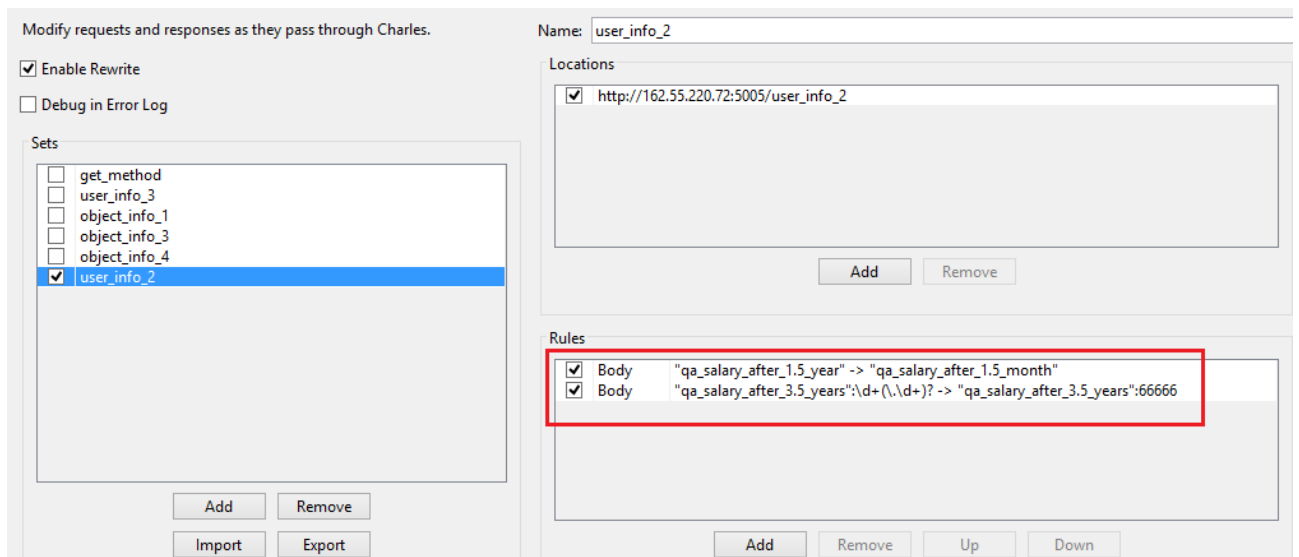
Modify requests and responses as they pass through Charles.

Enable Rewrite

Debug in Error Log

Sets

get_method
user_info_3
object_info_1
object_info_3
object_info_4
user_info_2

Add Remove

Import Export

Name: user_info_2

Locations

http://162.55.220.72:5005/user_info_2

Add Remove

Rules

| | | |
|---|---|---|
| | Body | "qa_salary_after_1.5_year" -> "qa_salary_after_1.5_month" |
| | Body | "qa_salary_after_3.5_years":\d+(\.\d+)? -> "qa_salary_after_3.5_years":66666 |

Add Remove Up Down